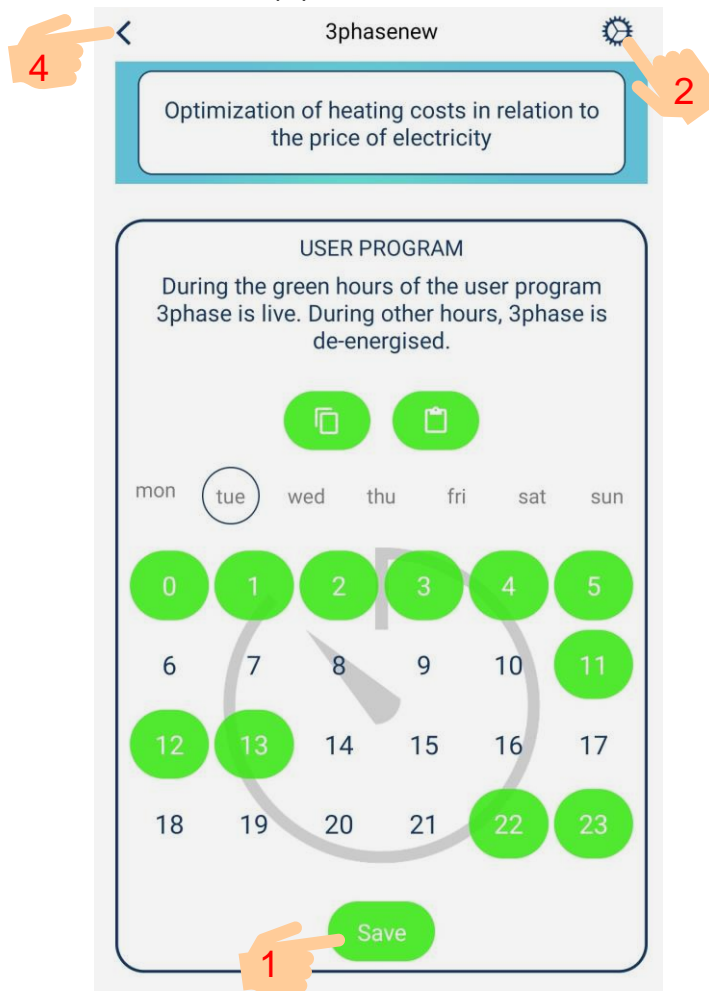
4 <

3phasenew

2

Optimization of heating costs in relation to the price of electricity

USER PROGRAM

During the green hours of the user program 3phase is live. During other hours, 3phase is de-energised.

mon tue wed thu fri sat sun

0 1 2 3 4 5
6 7 8 9 10 11
12 13 14 15 16 17
18 19 20 21 22 23

Save

1